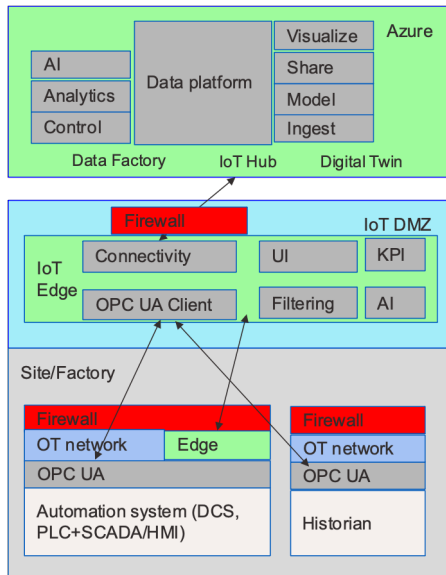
Azure

AI

Analytics

Control

Data platform

Visualize

Share

Model

Ingest

Data Factory

IoT Hub

Digital Twin

Firewall

IoT DMZ

IoT Edge

Connectivity

UI

KPI

OPC UA Client

Filtering

AI

Site/Factory

Firewall

OT network

Edge

OPC UA

Automation system (DCS, PLC+SCADA/HMI)

Firewall

OT network

OPC UA

Historian